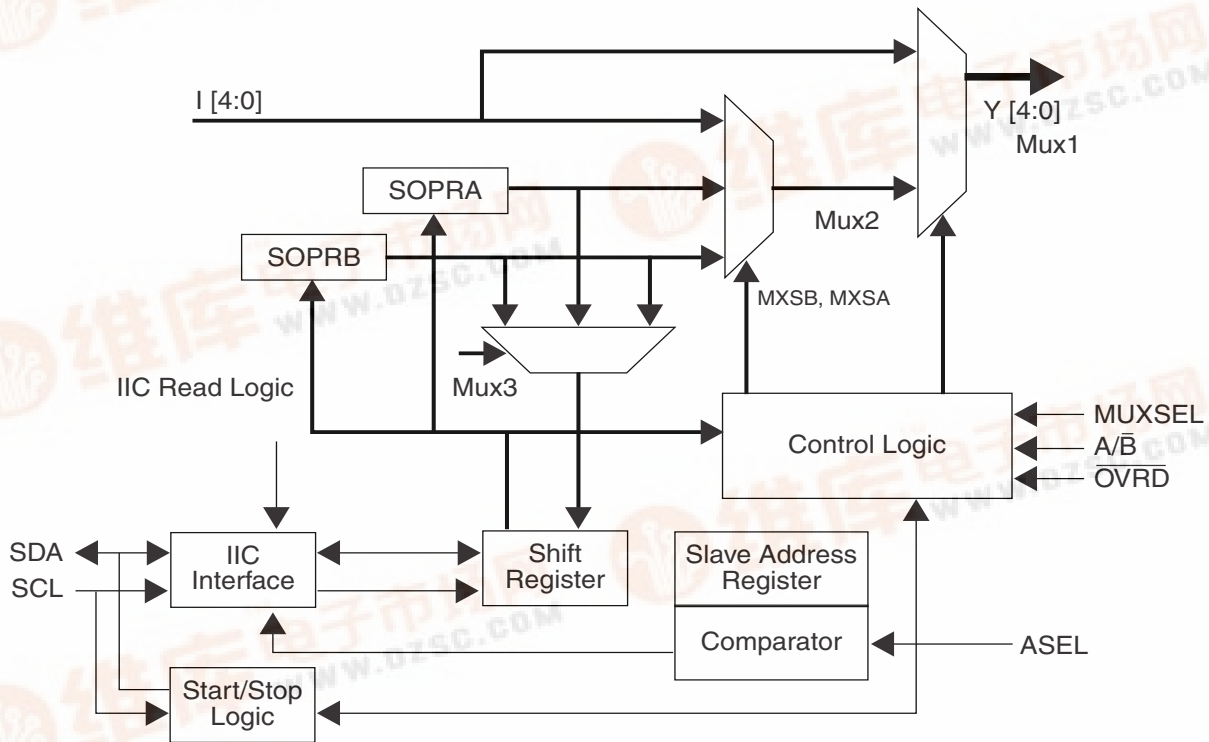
I [4:0]

Y [4:0]

Mux1

SOPRA

Mux2

SOPRB

MXSB, MXSA

Mux3

IIC Read Logic

Control Logic

MUXSEL

A/$\overline{B}$

$\overline{OVRD}$

SDA

SCL

IIC Interface

Shift Register

Slave Address Register

Comparator

ASEL

Start/Stop Logic